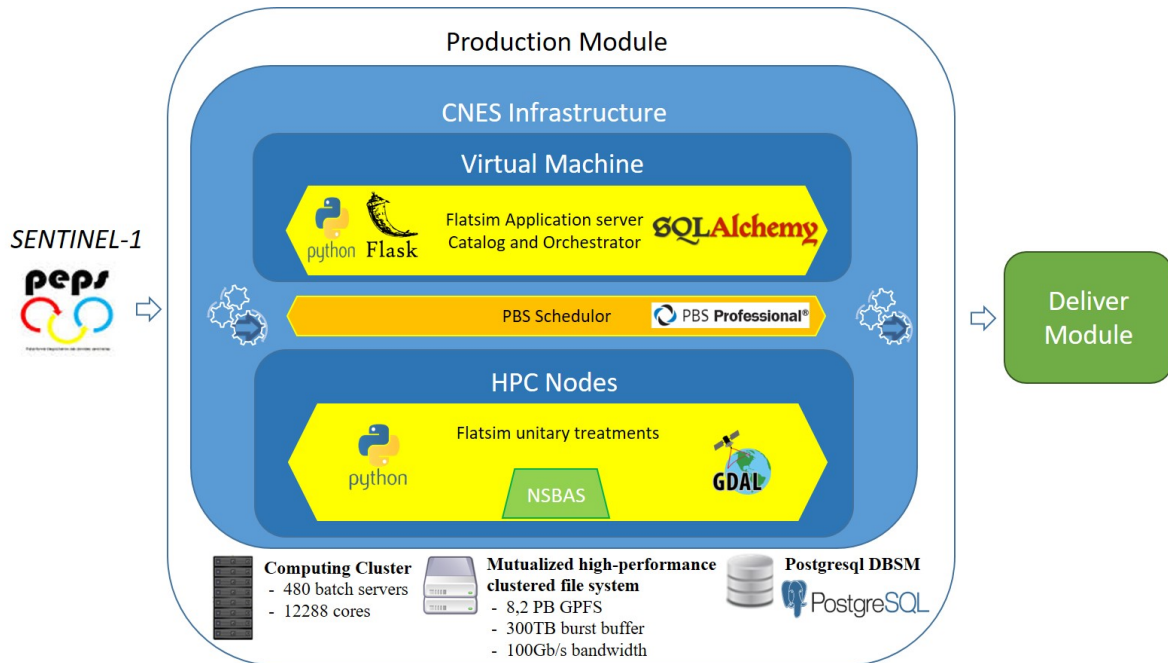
Production Module

CNES Infrastructure

Virtual Machine

python Flask

Flatsim Application server
Catalog and Orchestrator

SQLAlchemy

SENTINEL-1

peps

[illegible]

PBS Schedulor

PBS Professional®

HPC Nodes

python

Flatsim unitary treatments

GDAL

NSBAS

Deliver Module

Computing Cluster
- 480 batch servers
- 12288 cores

Mutualized high-performance clustered file system
- 8,2 PB GPFS
- 300TB burst buffer
- 100Gb/s bandwidth

Postgresql DBSM

PostgreSQL